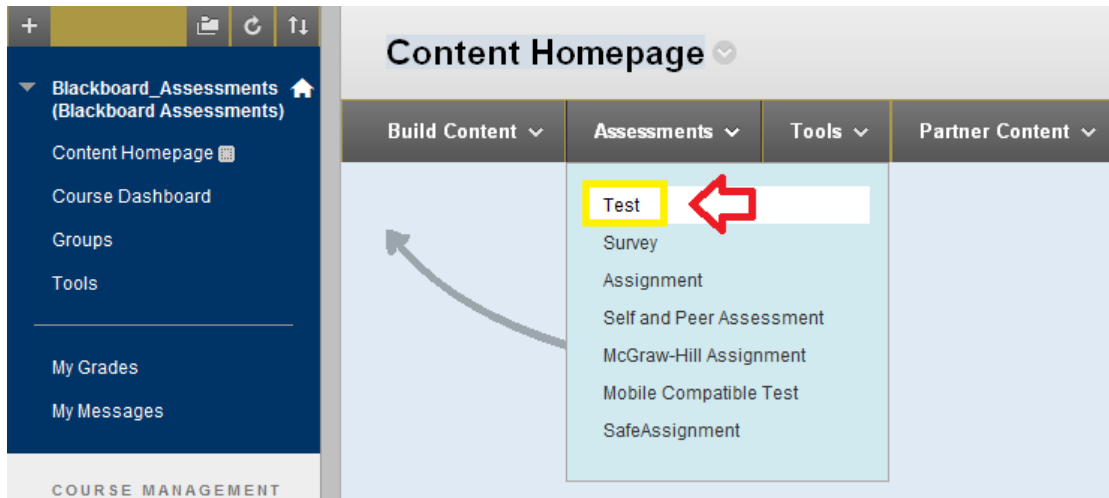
Blackboard_Assessments (Blackboard Assessments)

Content Homepage

Course Dashboard

Groups

Tools

My Grades

My Messages

COURSE MANAGEMENT

Content Homepage

Build Content

Assessments

Tools

Partner Content

Test

Survey

Assignment

Self and Peer Assessment

McGraw-Hill Assignment

Mobile Compatible Test

SafeAssignment